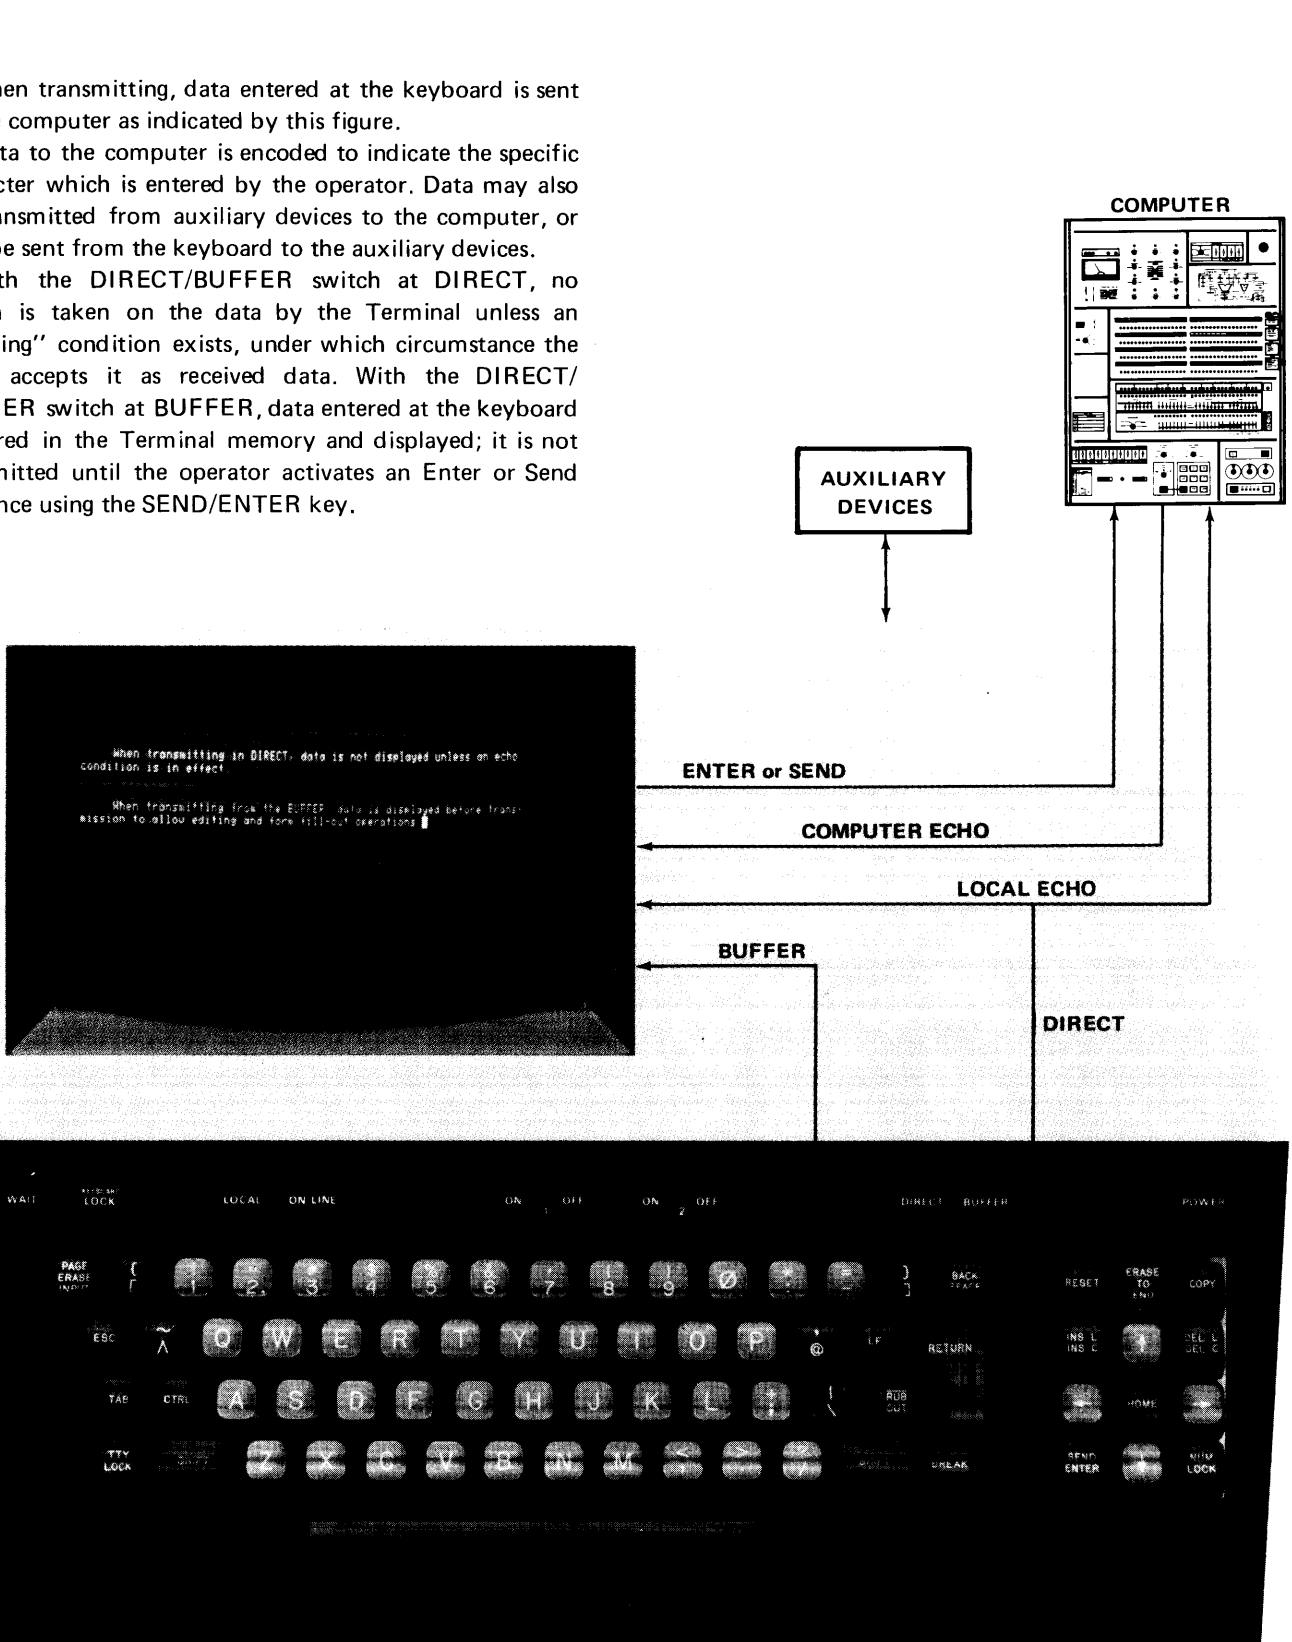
hen transmitting, data entered at the keyboard is sent computer as indicated by this figure.

ta to the computer is encoded to indicate the specific cter which is entered by the operator. Data may also nsmitted from auxiliary devices to the computer, or e sent from the keyboard to the auxiliary devices.

th the DIRECT/BUFFER switch at DIRECT, no is taken on the data by the Terminal unless an ing" condition exists, under which circumstance the accepts it as received data. With the DIRECT/ ER switch at BUFFER, data entered at the keyboard red in the Terminal memory and displayed; it is not nitted until the operator activates an Enter or Send nce using the SEND/ENTER key.

COMPUTER

AUXILIARY DEVICES

When transmitting in DIRECT, data is not displayed unless an echo condition is in effect.

When transmitting from the BUFFER, data is displayed before transmission to allow editing and form fill-out operations

ENTER or SEND

COMPUTER ECHO

LOCAL ECHO

BUFFER

DIRECT

WAIT LOCK LOCAL ON LINE ON 1 OFF ON 2 OFF DIRECT BUFFER POWER

PAGE ERASE INPUT { [ 1 2 3 4 5 6 7 8 9 Ø } ] BACK SPACE RESET ERASE TO END COPY

ESC ~ ^ Q W E R T Y U I O P @ LF RETURN INS L INS C DEL L DEL C

TAB CTRL A S D F G H J K L RUB OUT HOME

TTY LOCK SHIFT Z X C V B N M BREAK SEND ENTER NUM LOCK